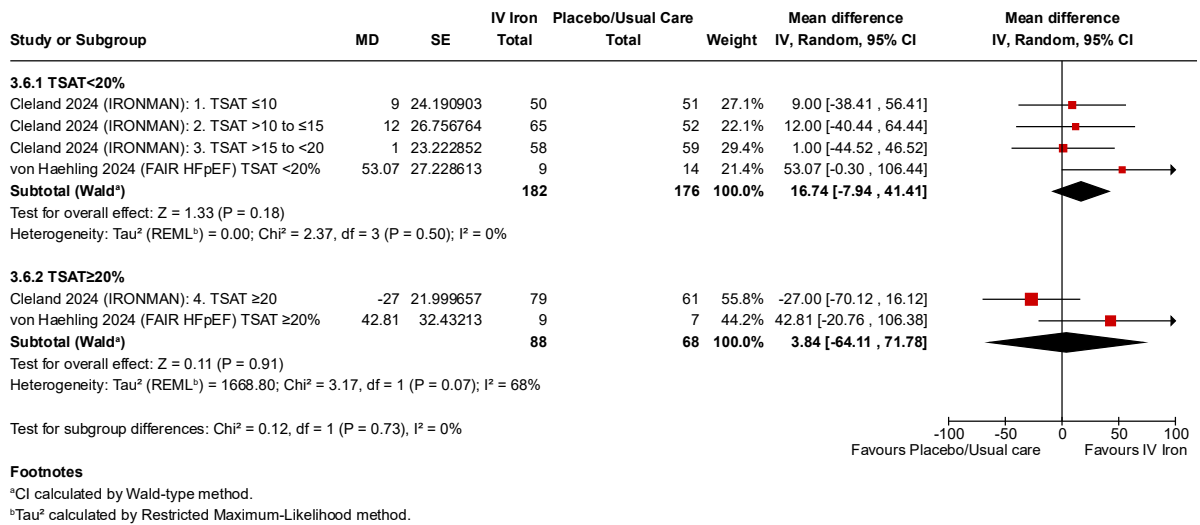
| Study or Subgroup | MD | SE | IV Iron Total | Placebo/Usual Care Total | Weight | Mean difference IV, Random, 95% CI |
|---|---|---|---|---|---|---|
| **3.6.1 TSAT<20%** | | | | | | |
| Cleland 2024 (IRONMAN): 1. TSAT ≤10 | 9 | 24.190903 | 50 | 51 | 27.1% | 9.00 [-38.41 , 56.41] |
| Cleland 2024 (IRONMAN): 2. TSAT >10 to ≤15 | 12 | 26.756764 | 65 | 52 | 22.1% | 12.00 [-40.44 , 64.44] |
| Cleland 2024 (IRONMAN): 3. TSAT >15 to <20 | 1 | 23.222852 | 58 | 59 | 29.4% | 1.00 [-44.52 , 46.52] |
| von Haehling 2024 (FAIR HFpEF) TSAT <20% | 53.07 | 27.228613 | 9 | 14 | 21.4% | 53.07 [-0.30 , 106.44] |
| **Subtotal (Wald$^a$)** | | | **182** | **176** | **100.0%** | **16.74 [-7.94 , 41.41]** |
| Test for overall effect: Z = 1.33 (P = 0.18) | | | | | | |
| Heterogeneity: Tau² (REML$^b$) = 0.00; Chi² = 2.37, df = 3 (P = 0.50); I² = 0% | | | | | | |
| **3.6.2 TSAT≥20%** | | | | | | |
| Cleland 2024 (IRONMAN): 4. TSAT ≥20 | -27 | 21.999657 | 79 | 61 | 55.8% | -27.00 [-70.12 , 16.12] |
| von Haehling 2024 (FAIR HFpEF) TSAT ≥20% | 42.81 | 32.43213 | 9 | 7 | 44.2% | 42.81 [-20.76 , 106.38] |
| **Subtotal (Wald$^a$)** | | | **88** | **68** | **100.0%** | **3.84 [-64.11 , 71.78]** |
| Test for overall effect: Z = 0.11 (P = 0.91) | | | | | | |
| Heterogeneity: Tau² (REML$^b$) = 1668.80; Chi² = 3.17, df = 1 (P = 0.07); I² = 68% | | | | | | |

Mean difference
IV, Random, 95% CI

Test for subgroup differences: Chi² = 0.12, df = 1 (P = 0.73), I² = 0%

-100 -50 0 50 100
Favours Placebo/Usual care Favours IV Iron

**Footnotes**
$^a$CI calculated by Wald-type method.
$^b$Tau² calculated by Restricted Maximum-Likelihood method.